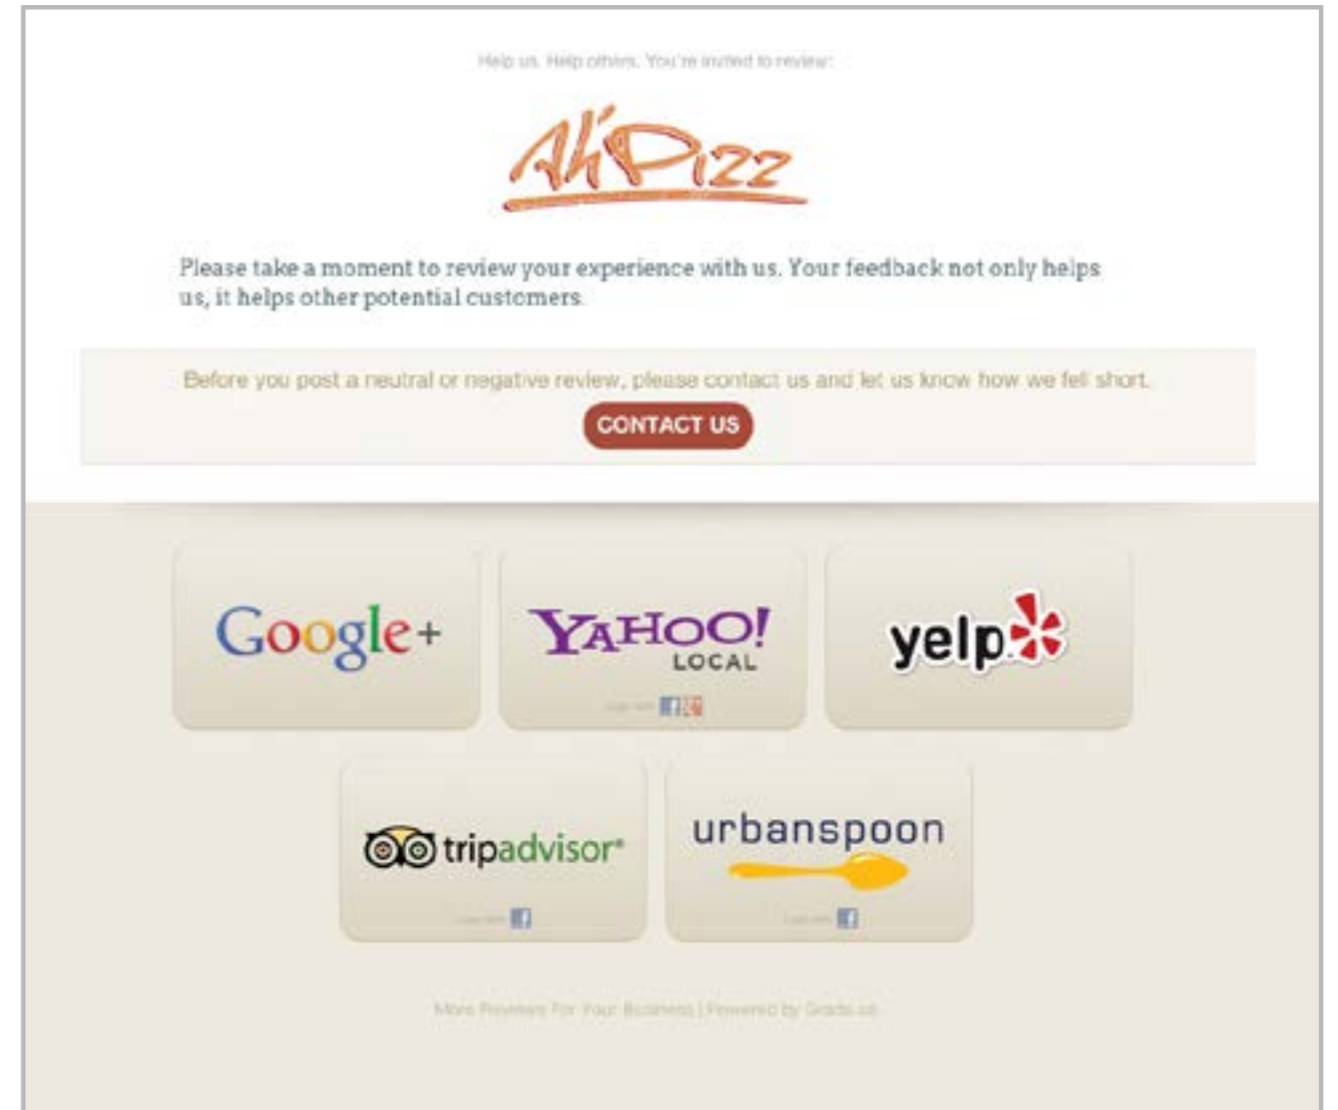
Help us. Help others. You're invited to review:

Ah'Pizz

Please take a moment to review your experience with us. Your feedback not only helps us, it helps other potential customers.

Before you post a neutral or negative review, please contact us and let us know how we fell short.

CONTACT US

Google+

YAHOO! LOCAL

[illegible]

yelp

tripadvisor

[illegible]

urbanspoon

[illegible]

More Reviews For Your Business | Powered by Grade.us